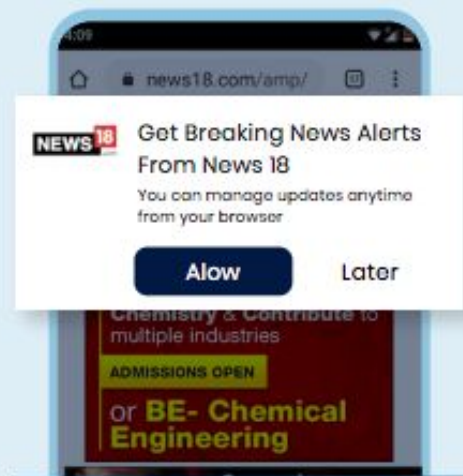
4:09

news18.com/amp/

NEWS 18

Get Breaking News Alerts From News 18

You can manage updates anytime from your browser

Alow

Later

Chemistry & Contribute to multiple industries

ADMISSIONS OPEN

or BE- Chemical Engineering